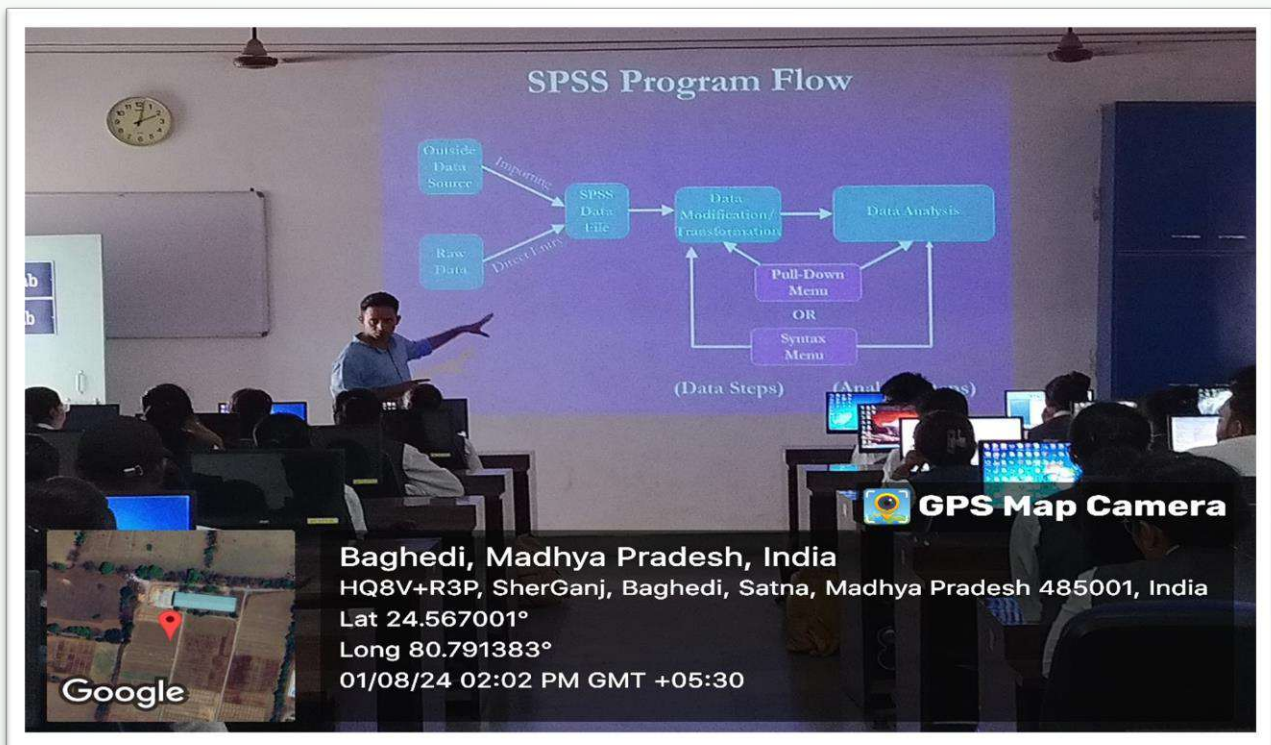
SPSS Program Flow

Outside Data Source

Importing

Raw Data

Direct Entry

SPSS Data File

Data Modification/ Transformation

Data Analysis

Pull-Down Menu

OR

Syntax Menu

(Data Steps)

(Anal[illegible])

lab

lab

GPS Map Camera

Baghedi, Madhya Pradesh, India
HQ8V+R3P, SherGanj, Baghedi, Satna, Madhya Pradesh 485001, India
Lat 24.567001°
Long 80.791383°
01/08/24 02:02 PM GMT +05:30

Google